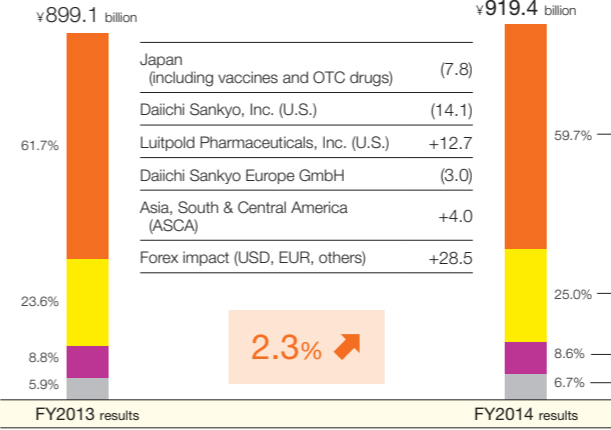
¥899.1 billion

61.7%

23.6%

8.8%

5.9%

FY2013 results

| | |
|---|---|
| Japan (including vaccines and OTC drugs) | (7.8) |
| Daiichi Sankyo, Inc. (U.S.) | (14.1) |
| Luitpold Pharmaceuticals, Inc. (U.S.) | +12.7 |
| Daiichi Sankyo Europe GmbH | (3.0) |
| Asia, South & Central America (ASCA) | +4.0 |
| Forex impact (USD, EUR, others) | +28.5 |

2.3%

¥919.4 billion

59.7%

25.0%

8.6%

6.7%

FY2014 results